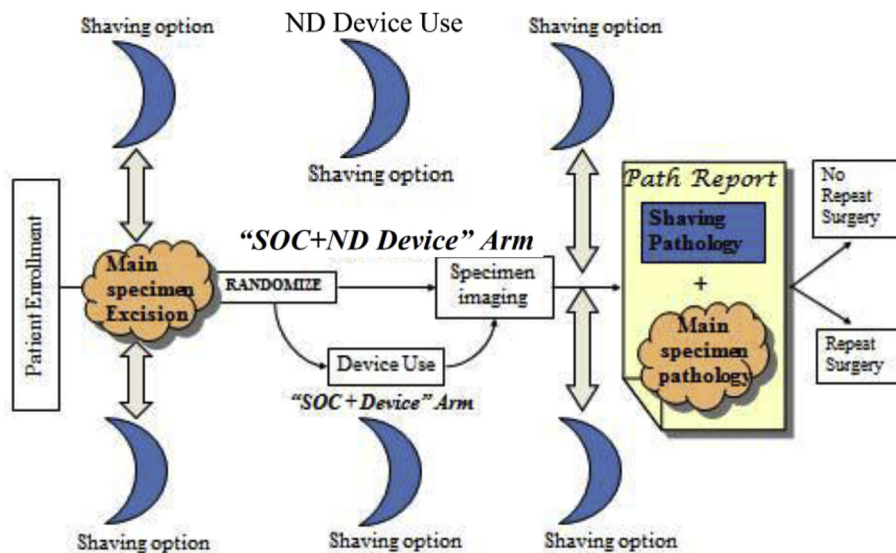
Shaving option

ND Device Use

Shaving option

Shaving option

Patient Enrollment

Main specimen Excision

RANDOMIZE

"SOC+ND Device" Arm

Specimen imaging

Device Use

"SOC + Device" Arm

Path Report

Shaving Pathology

+

Main specimen pathology

No Repeat Surgery

Repeat Surgery

Shaving option

Shaving option

Shaving option